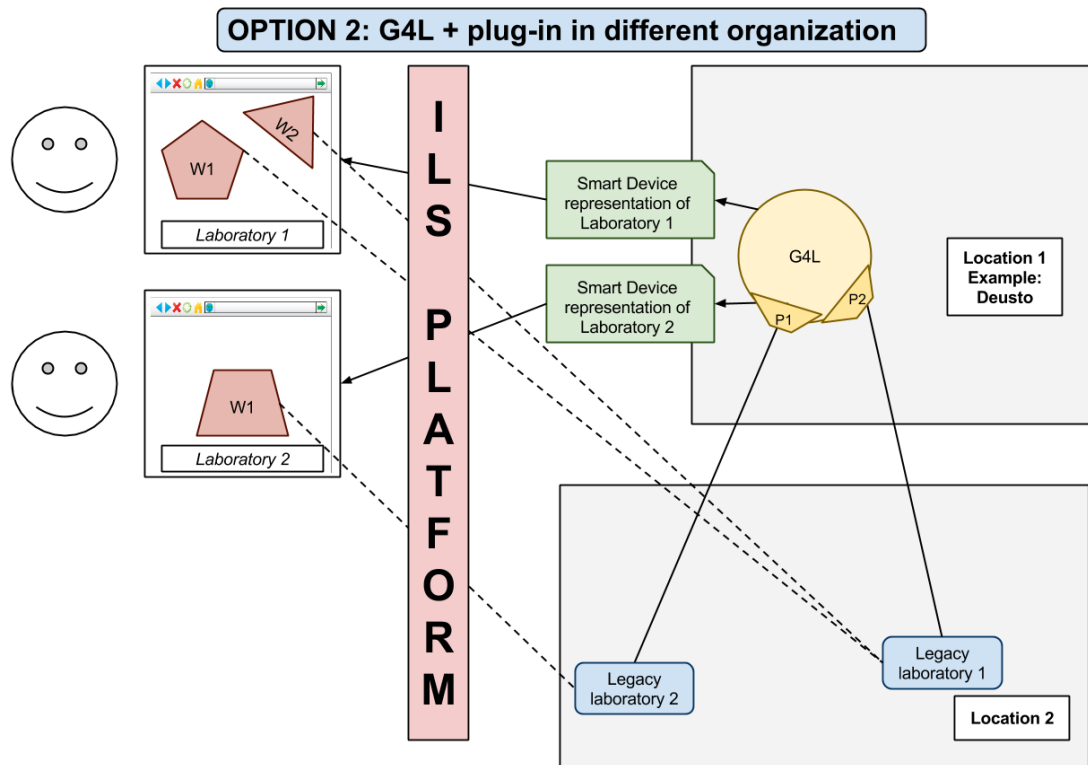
OPTION 2: G4L + plug-in in different organization

W1

W2

Laboratory 1

W1

Laboratory 2

ILS PLATFORM

Smart Device representation of Laboratory 1

Smart Device representation of Laboratory 2

G4L

P1

P2

Location 1 Example: Deusto

Legacy laboratory 2

Legacy laboratory 1

Location 2